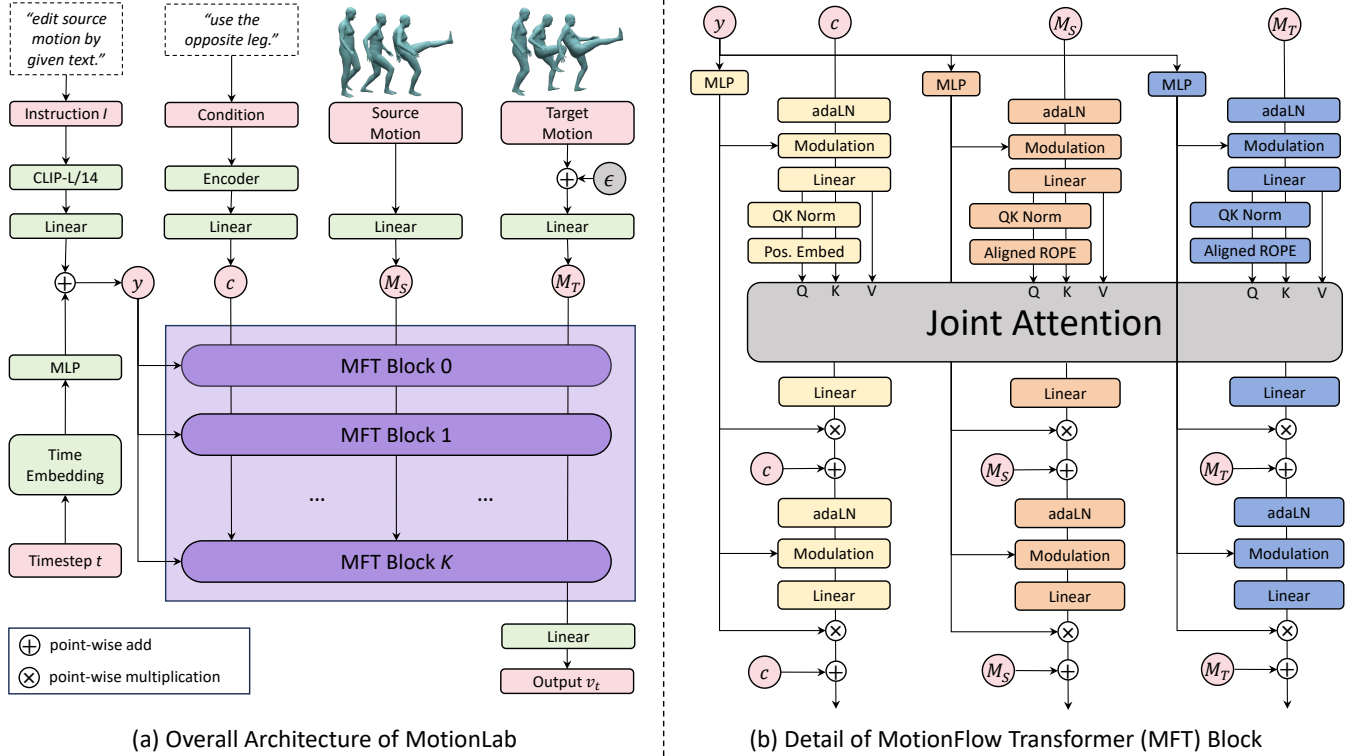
"edit source motion by given text."

"use the opposite leg."

Instruction $I$

CLIP-L/14

Linear

MLP

Time Embedding

Timestep $t$

Condition

Encoder

Linear

Source Motion

Linear

Target Motion

$\epsilon$

Linear

$y$

$c$

$M_S$

$M_T$

MFT Block 0

MFT Block 1

...

...

MFT Block $K$

Linear

Output $v_t$

point-wise add

point-wise multiplication

(a) Overall Architecture of MotionLab

$y$

$c$

$M_S$

$M_T$

MLP

adaLN

Modulation

Linear

QK Norm

Pos. Embed

MLP

adaLN

Modulation

Linear

QK Norm

Aligned ROPE

MLP

adaLN

Modulation

Linear

QK Norm

Aligned ROPE

Q K V

Q K V

Q K V

Joint Attention

Linear

Linear

Linear

$c$

$M_S$

$M_T$

adaLN

Modulation

Linear

adaLN

Modulation

Linear

adaLN

Modulation

Linear

$c$

$M_S$

$M_T$

(b) Detail of MotionFlow Transformer (MFT) Block